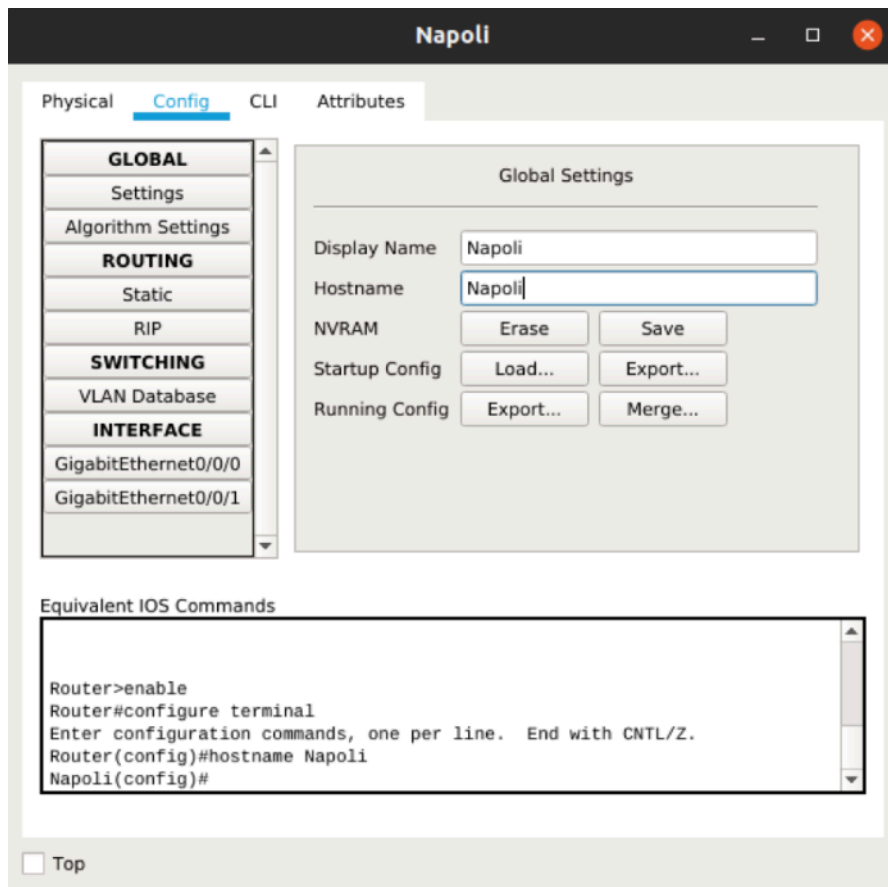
Napoli

Physical Config CLI Attributes

GLOBAL
Settings
Algorithm Settings
ROUTING
Static
RIP
SWITCHING
VLAN Database
INTERFACE
GigabitEthernet0/0/0
GigabitEthernet0/0/1

Global Settings

Display Name Napoli
Hostname Napoli
NVRAM Erase Save
Startup Config Load... Export...
Running Config Export... Merge...

Equivalent IOS Commands

Router>enable
Router#configure terminal
Enter configuration commands, one per line. End with CNTL/Z.
Router(config)#hostname Napoli
Napoli(config)#

Top